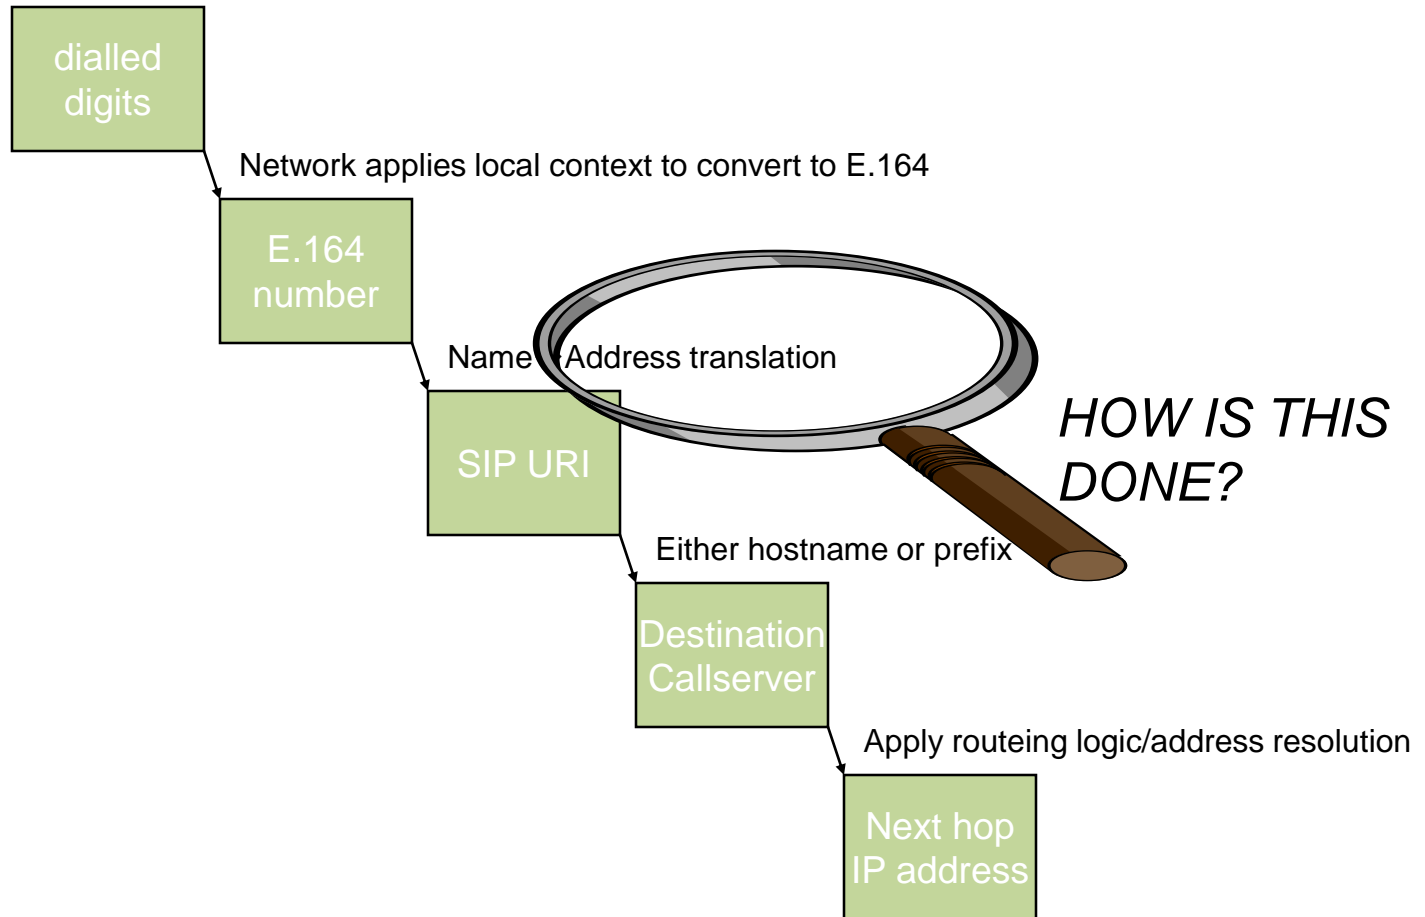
dialled digits

Network applies local context to convert to E.164

E.164 number

Name Address translation

HOW IS THIS DONE?

SIP URI

Either hostname or prefix

Destination Callserver

Apply routeing logic/address resolution

Next hop IP address